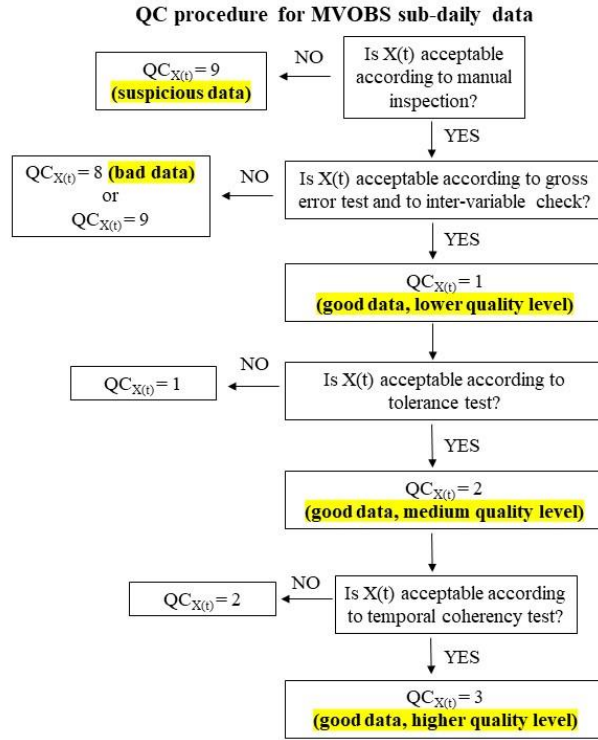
QC procedure for MVOBS sub-daily data

Is X(t) acceptable according to manual inspection?

NO

$QC_{X(t)} = 9$
(suspicious data)

YES

Is X(t) acceptable according to gross error test and to inter-variable check?

NO

$QC_{X(t)} = 8$ (bad data)
or
$QC_{X(t)} = 9$

YES

$QC_{X(t)} = 1$
(good data, lower quality level)

Is X(t) acceptable according to tolerance test?

NO

$QC_{X(t)} = 1$

YES

$QC_{X(t)} = 2$
(good data, medium quality level)

Is X(t) acceptable according to temporal coherency test?

NO

$QC_{X(t)} = 2$

YES

$QC_{X(t)} = 3$
(good data, higher quality level)